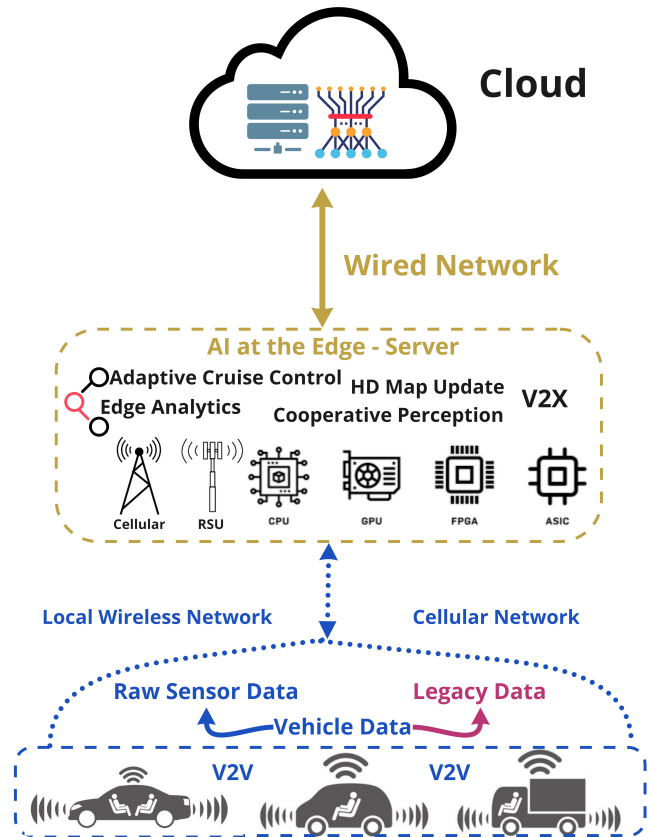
Cloud

Wired Network

AI at the Edge - Server

Adaptive Cruise Control
Edge Analytics

HD Map Update
Cooperative Perception

V2X

Cellular
RSU
CPU
GPU
FPGA
ASIC

Local Wireless Network

Cellular Network

Raw Sensor Data

Legacy Data

Vehicle Data

V2V

V2V